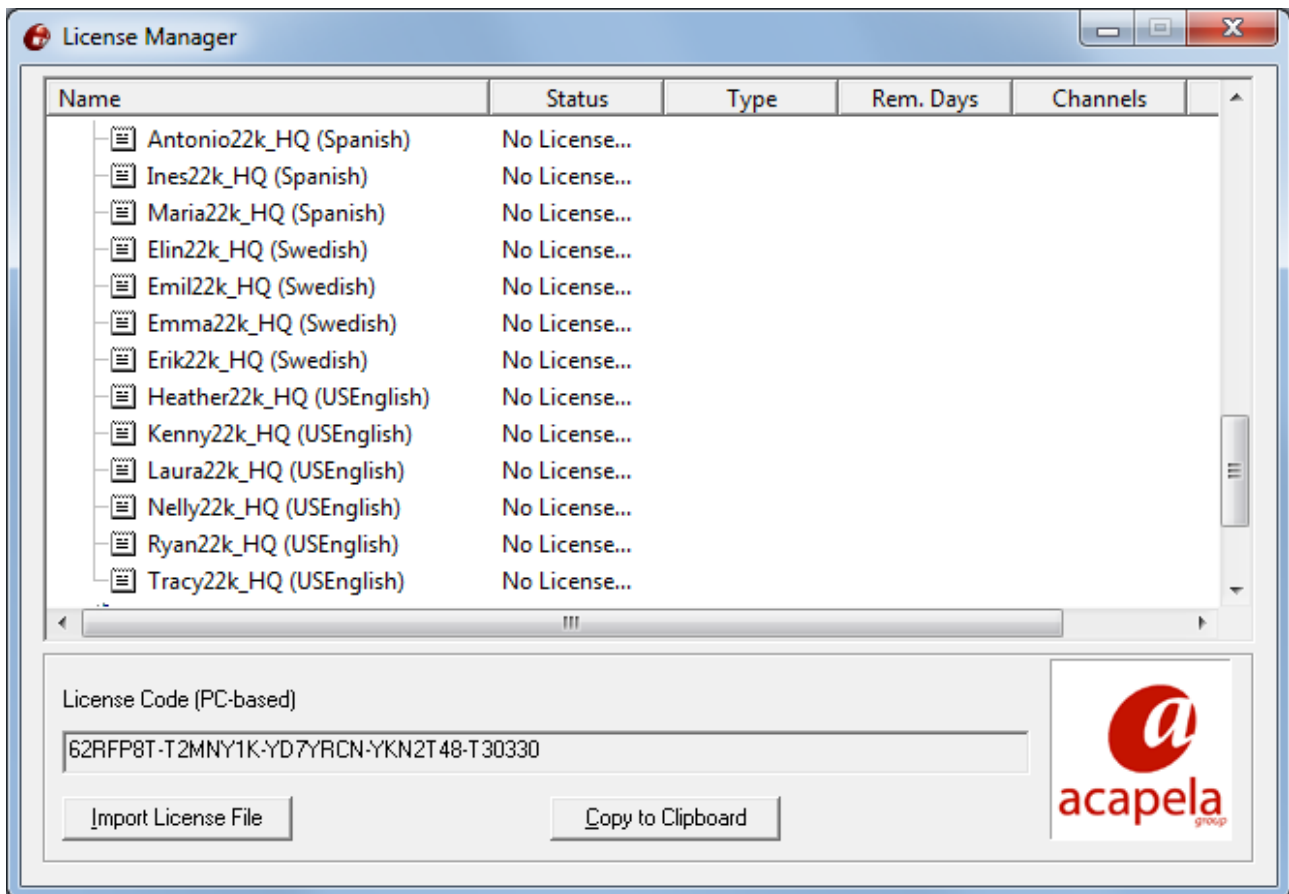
License Manager

| Name | Status | Type | Rem. Days | Channels |
|---|---|---|---|---|
| Antonio22k_HQ (Spanish) | No License... | | | |
| Ines22k_HQ (Spanish) | No License... | | | |
| Maria22k_HQ (Spanish) | No License... | | | |
| Elin22k_HQ (Swedish) | No License... | | | |
| Emil22k_HQ (Swedish) | No License... | | | |
| Emma22k_HQ (Swedish) | No License... | | | |
| Erik22k_HQ (Swedish) | No License... | | | |
| Heather22k_HQ (USEnglish) | No License... | | | |
| Kenny22k_HQ (USEnglish) | No License... | | | |
| Laura22k_HQ (USEnglish) | No License... | | | |
| Nelly22k_HQ (USEnglish) | No License... | | | |
| Ryan22k_HQ (USEnglish) | No License... | | | |
| Tracy22k_HQ (USEnglish) | No License... | | | |

License Code (PC-based)

62RFP8T-T2MNY1K-YD7YRCN-YKN2T48-T30330

Import License File

Copy to Clipboard

acapela group